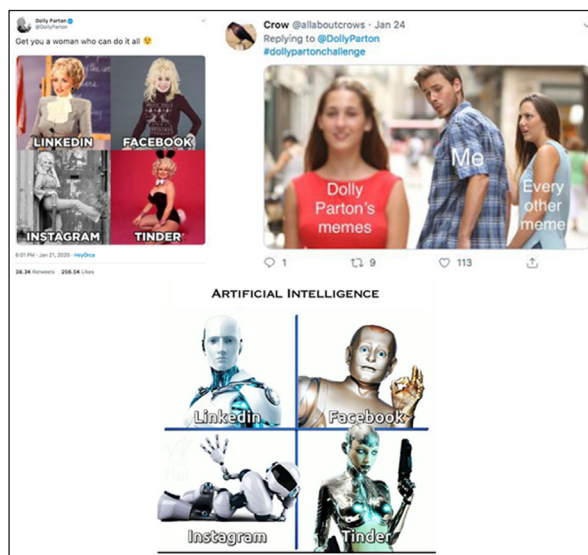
Dolly Parton
@DollyParton

Get you a woman who can do it all 😉

LINKEDIN
FACEBOOK
INSTAGRAM
TINDER

8:01 PM · Jan 21, 2020 · HeyOrca

36.3K Retweets 256.5K Likes

Crow @allaboutcrows · Jan 24
Replying to @DollyParton
#dollypartonchallenge

Dolly Parton's memes
Me
Every other meme

1 9 113

ARTIFICIAL INTELLIGENCE

Linkedin
Facebook
Instagram
Tinder